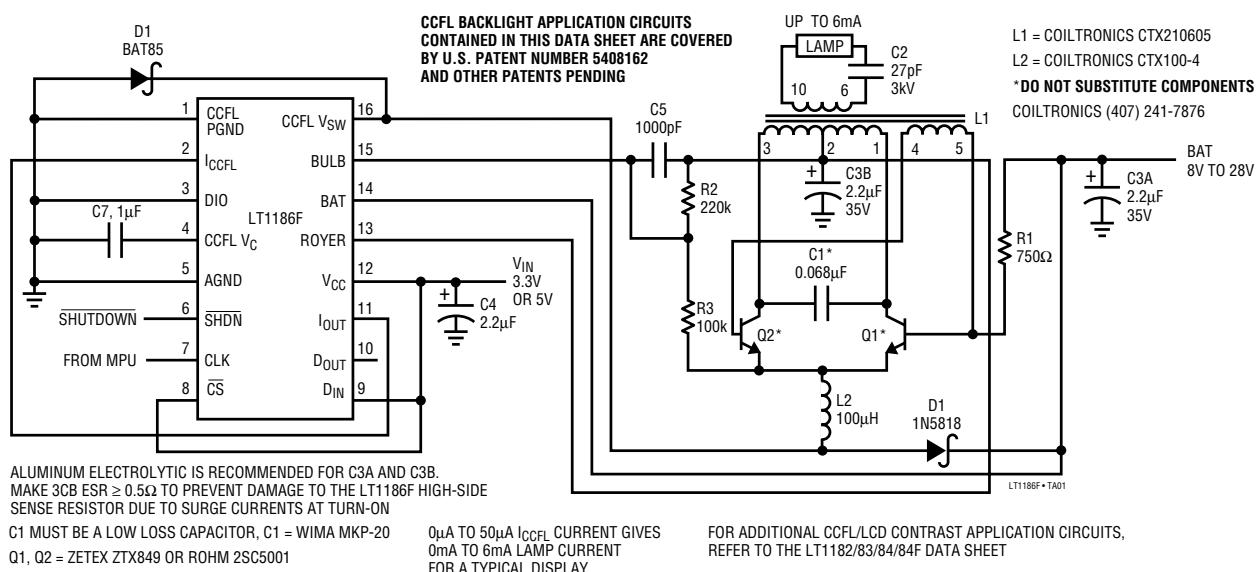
CCFL BACKLIGHT APPLICATION CIRCUITS CONTAINED IN THIS DATA SHEET ARE COVERED BY U.S. PATENT NUMBER 5408162 AND OTHER PATENTS PENDING

L1 = COILTRONICS CTX210605
L2 = COILTRONICS CTX100-4
*DO NOT SUBSTITUTE COMPONENTS
COILTRONICS (407) 241-7876

D1
BAT85

UP TO 6mA
LAMP
C2
27pF
3kV
10 6

1 CCFL PGND
2 $I_{CCFL}$
3 DIO
4 CCFL $V_C$
5 AGND
6 $\overline{SHDN}$
7 CLK
8 $\overline{CS}$
LT1186F
16 CCFL $V_{SW}$
15 BULB
14 BAT
13 ROYER
12 $V_{CC}$
11 $I_{OUT}$
10 $D_{OUT}$
9 $D_{IN}$

C7, 1µF
$\overline{SHUTDOWN}$
FROM MPU

C5
1000pF
R2
220k
R3
100k
3 2 1 4 5
L1
C3B
2.2µF
35V
C1*
0.068µF
Q2*
Q1*
R1
750Ω
BAT
8V TO 28V
C3A
2.2µF
35V
$V_{IN}$
3.3V
OR 5V
C4
2.2µF
L2
100µH
D1
1N5818
LT1186F • TA01

ALUMINUM ELECTROLYTIC IS RECOMMENDED FOR C3A AND C3B. MAKE 3CB ESR ≥ 0.5Ω TO PREVENT DAMAGE TO THE LT1186F HIGH-SIDE SENSE RESISTOR DUE TO SURGE CURRENTS AT TURN-ON

C1 MUST BE A LOW LOSS CAPACITOR, C1 = WIMA MKP-20

Q1, Q2 = ZETEX ZTX849 OR ROHM 2SC5001

0µA TO 50µA $I_{CCFL}$ CURRENT GIVES 0mA TO 6mA LAMP CURRENT FOR A TYPICAL DISPLAY

FOR ADDITIONAL CCFL/LCD CONTRAST APPLICATION CIRCUITS, REFER TO THE LT1182/83/84/84F DATA SHEET